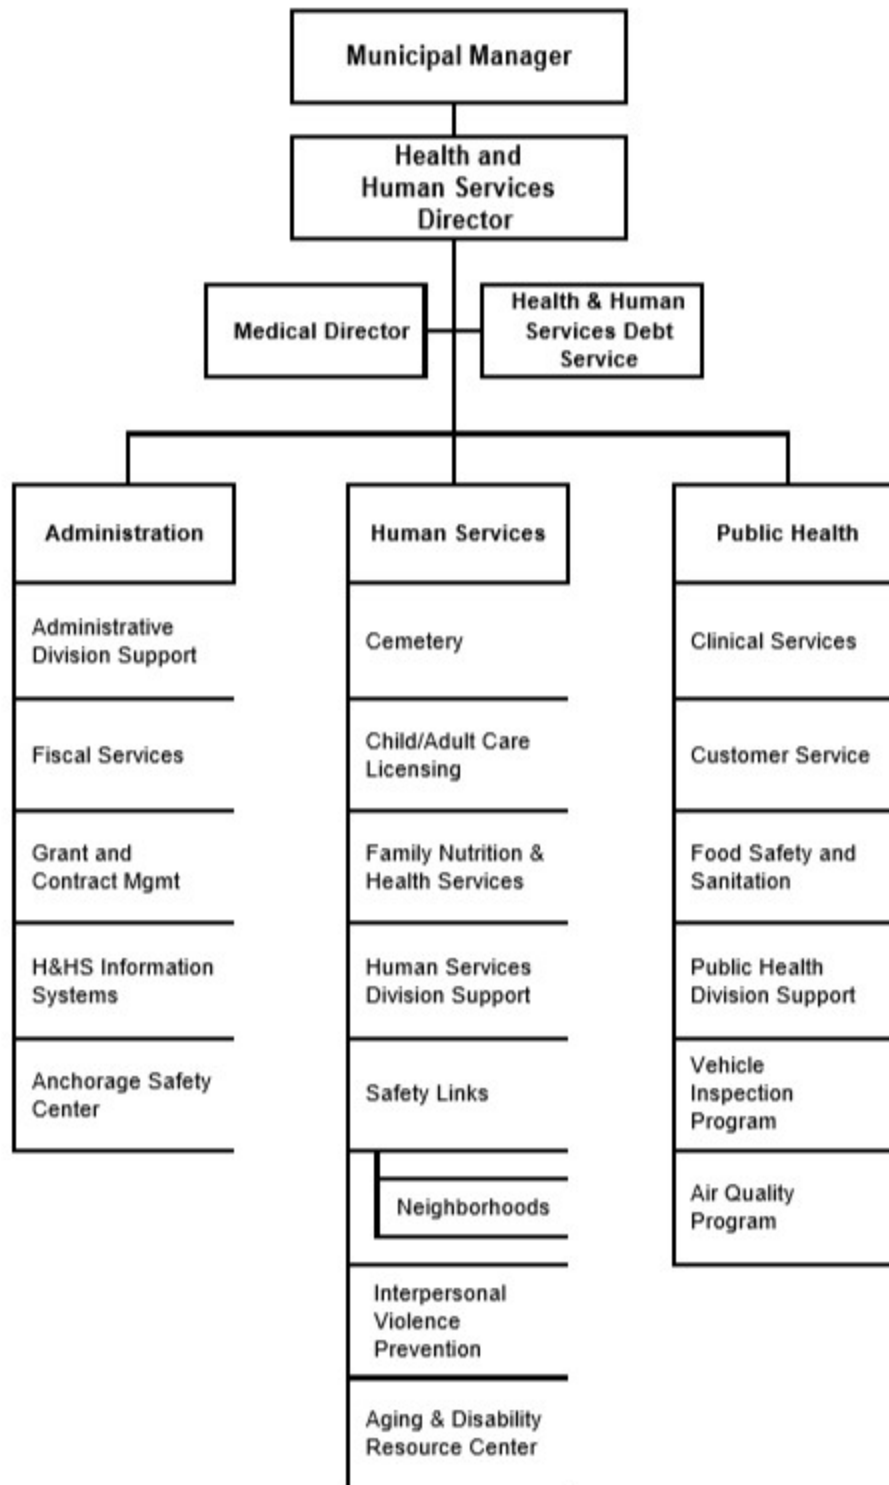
Municipal Manager

Health and Human Services Director

Medical Director

Health & Human Services Debt Service

Administration

Administrative Division Support

Fiscal Services

Grant and Contract Mgmt

H&HS Information Systems

Anchorage Safety Center

Human Services

Cemetery

Child/Adult Care Licensing

Family Nutrition & Health Services

Human Services Division Support

Safety Links

Neighborhoods

Interpersonal Violence Prevention

Aging & Disability Resource Center

Public Health

Clinical Services

Customer Service

Food Safety and Sanitation

Public Health Division Support

Vehicle Inspection Program

Air Quality Program